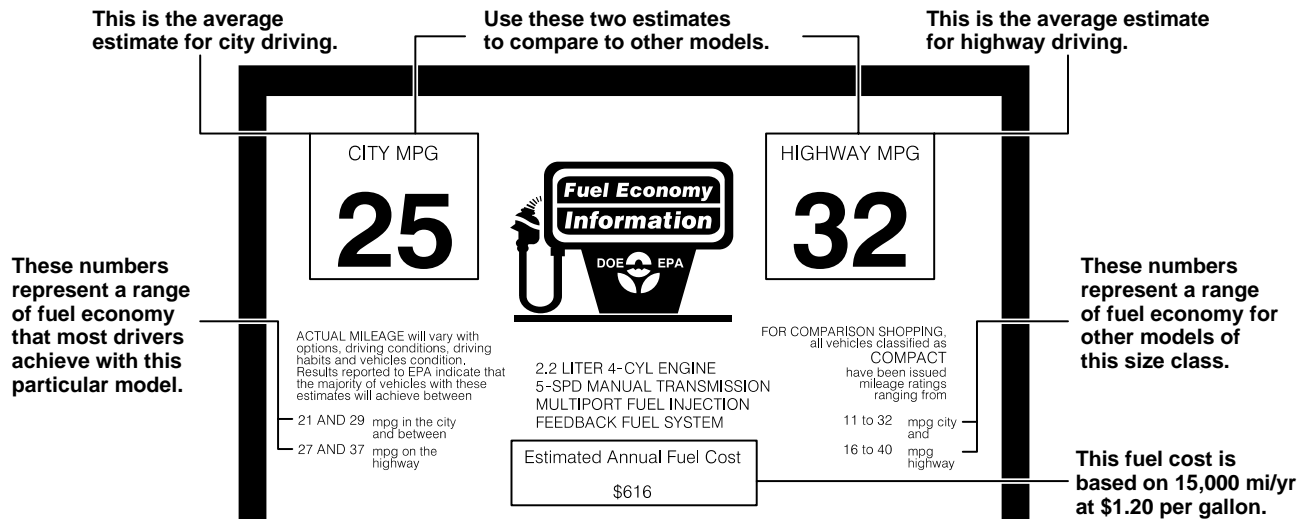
This is the average estimate for city driving.

Use these two estimates to compare to other models.

This is the average estimate for highway driving.

CITY MPG

25

Fuel Economy Information

DOE EPA

HIGHWAY MPG

32

These numbers represent a range of fuel economy that most drivers achieve with this particular model.

These numbers represent a range of fuel economy for other models of this size class.

ACTUAL MILEAGE will vary with options, driving conditions, driving habits and vehicles condition. Results reported to EPA indicate that the majority of vehicles with these estimates will achieve between

21 AND 29 mpg in the city and between

27 AND 37 mpg on the highway

2.2 LITER 4-CYL ENGINE
5-SPD MANUAL TRANSMISSION
MULTIPORT FUEL INJECTION
FEEDBACK FUEL SYSTEM

FOR COMPARISON SHOPPING, all vehicles classified as COMPACT have been issued mileage ratings ranging from

11 to 32 mpg city and

16 to 40 mpg highway

Estimated Annual Fuel Cost

$616

This fuel cost is based on 15,000 mi/yr at $1.20 per gallon.